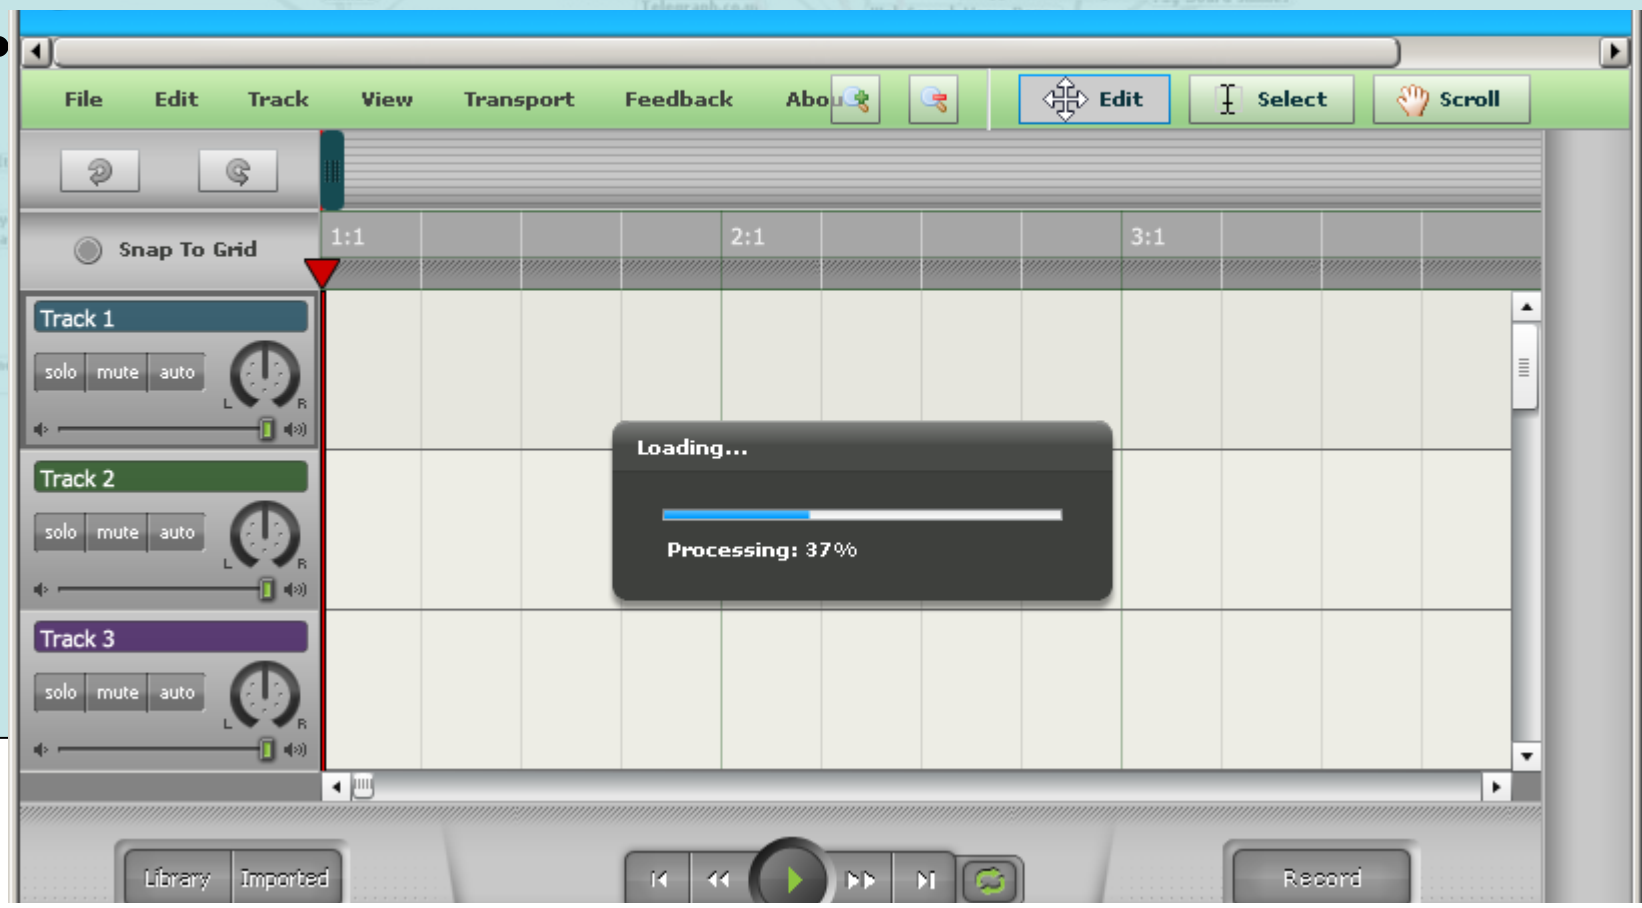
File Edit Track View Transport Feedback Abou

Edit Select Scroll

Snap To Grid

1:1 2:1 3:1

Track 1
solo mute auto
L R

Track 2
solo mute auto
L R

Track 3
solo mute auto
L R

Loading...

Processing: 37%

Library Imported

Record